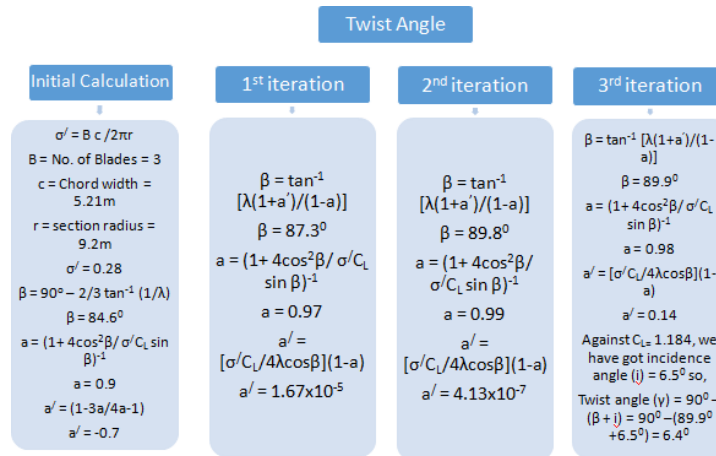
Twist Angle

Initial Calculation

$\sigma' = B\,c / 2\pi r$
B = No. of Blades = 3
c = Chord width = 5.21m
r = section radius = 9.2m
$\sigma' = 0.28$
$\beta = 90^o - 2/3 \tan^{-1}(1/\lambda)$
$\beta = 84.6^0$
$a = (1 + 4\cos^2\beta / \sigma' C_L \sin\beta)^{-1}$
a = 0.9
$a' = (1-3a/4a-1)$
$a' = -0.7$

1st iteration

$\beta = \tan^{-1}[\lambda(1+a')/(1-a)]$
$\beta = 87.3^0$
$a = (1 + 4\cos^2\beta / \sigma' C_L \sin\beta)^{-1}$
a = 0.97
$a' = [\sigma' C_L / 4\lambda\cos\beta](1-a)$
$a' = 1.67\times10^{-5}$

2nd iteration

$\beta = \tan^{-1}[\lambda(1+a')/(1-a)]$
$\beta = 89.8^0$
$a = (1 + 4\cos^2\beta / \sigma' C_L \sin\beta)^{-1}$
a = 0.99
$a' = [\sigma' C_L / 4\lambda\cos\beta](1-a)$
$a' = 4.13\times10^{-7}$

3rd iteration

$\beta = \tan^{-1}[\lambda(1+a')/(1-a)]$
$\beta = 89.9^0$
$a = (1 + 4\cos^2\beta / \sigma' C_L \sin\beta)^{-1}$
a = 0.98
$a' = [\sigma' C_L / 4\lambda\cos\beta](1-a)$
$a' = 0.14$
Against $C_L = 1.184$, we have got incidence angle (i) = $6.5^0$ so,
Twist angle ($\gamma$) = $90^0 - (\beta + i) = 90^0 - (89.9^0 + 6.5^0) = 6.4^0$